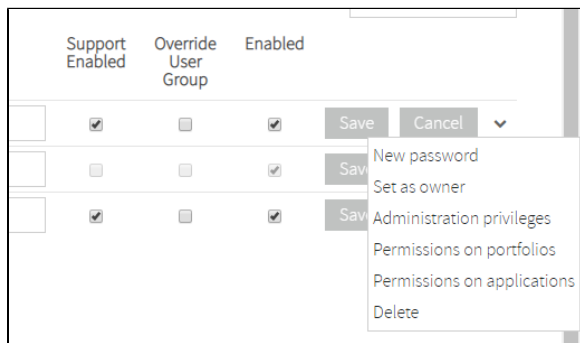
| Support Enabled | Override User Group | Enabled | | |
|---|---|---|---|---|
| ☑ | ☐ | ☑ | Save | Cancel |
| ☐ | ☐ | ☑ | Sav | |
| ☑ | ☐ | ☑ | Sav | |

New password
Set as owner
Administration privileges
Permissions on portfolios
Permissions on applications
Delete